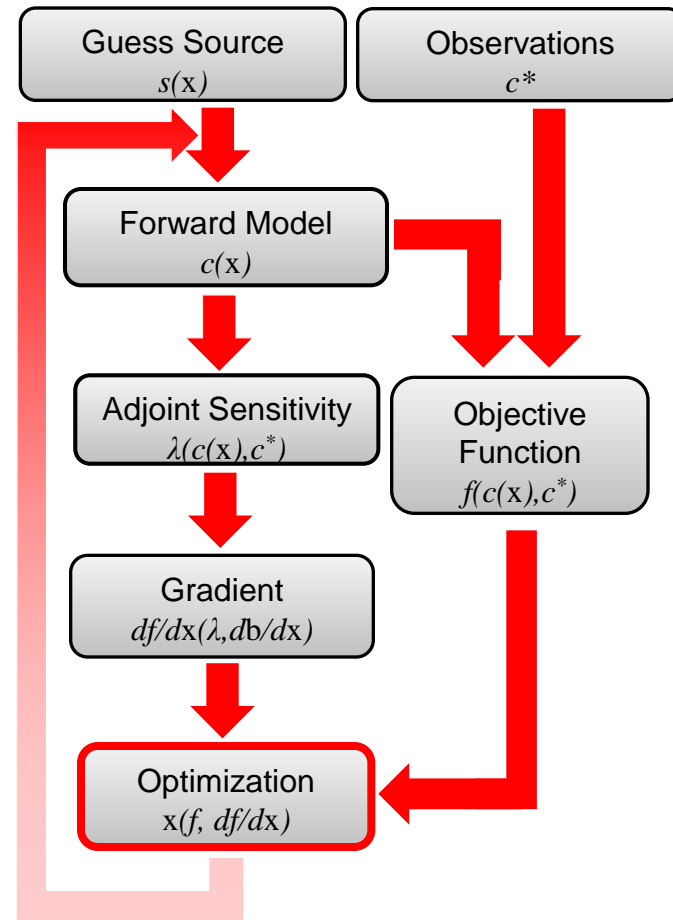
Guess Source
$s(\mathrm{x})$

Observations
$c^*$

Forward Model
$c(\mathrm{x})$

Adjoint Sensitivity
$\lambda(c(\mathrm{x}),c^*)$

Objective Function
$f(c(\mathrm{x}),c^*)$

Gradient
$df/d\mathrm{x}(\lambda,d\mathrm{b}/d\mathrm{x})$

Optimization
$\mathrm{x}(f, df/d\mathrm{x})$